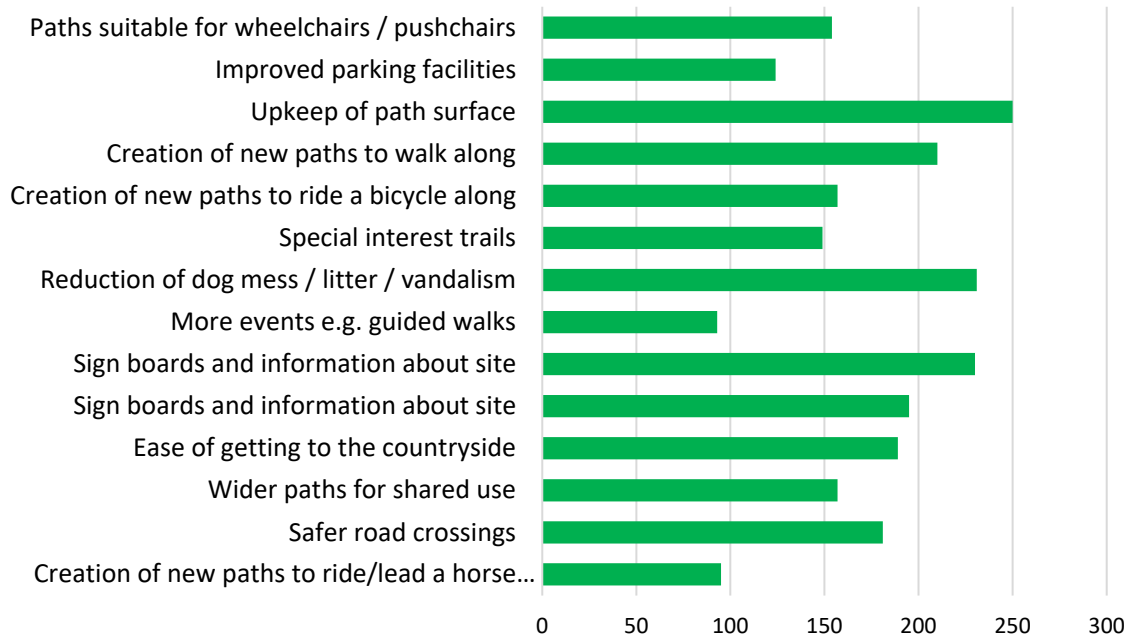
Paths suitable for wheelchairs / pushchairs
Improved parking facilities
Upkeep of path surface
Creation of new paths to walk along
Creation of new paths to ride a bicycle along
Special interest trails
Reduction of dog mess / litter / vandalism
More events e.g. guided walks
Sign boards and information about site
Sign boards and information about site
Ease of getting to the countryside
Wider paths for shared use
Safer road crossings
Creation of new paths to ride/lead a horse…

0 50 100 150 200 250 300